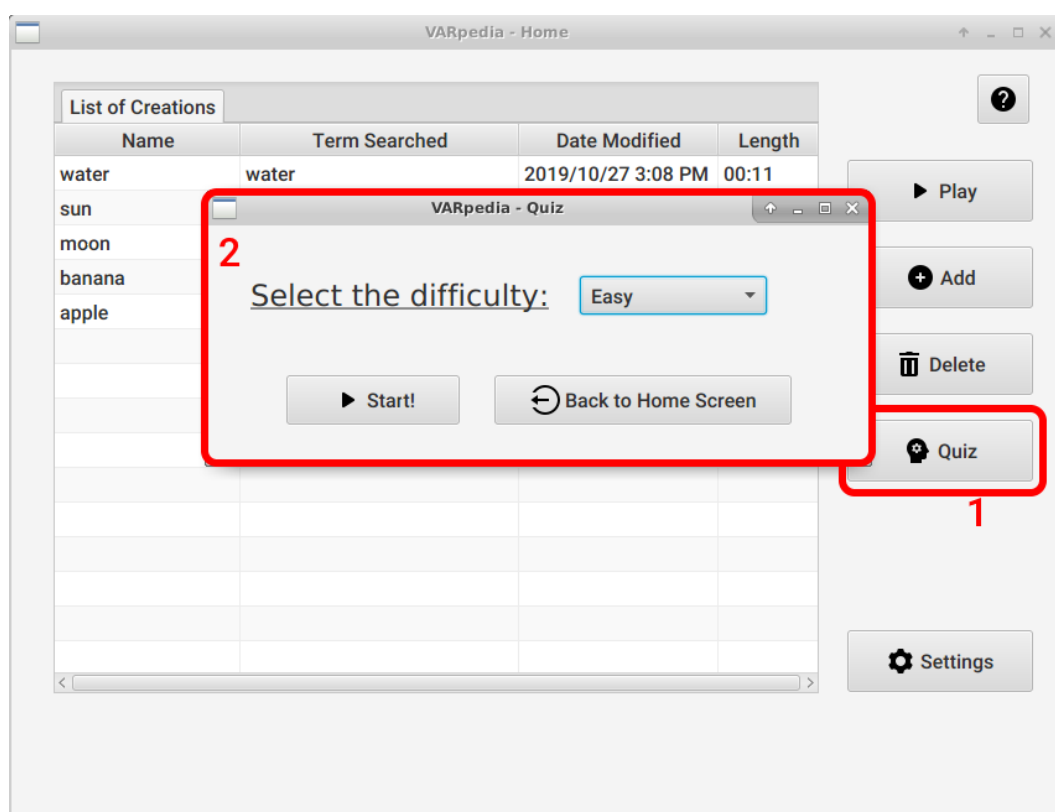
VARpedia - Home

List of Creations

| Name | Term Searched | Date Modified | Length |
|---|---|---|---|
| water | water | 2019/10/27 3:08 PM | 00:11 |
| sun | | | |
| moon | | | |
| banana | | | |
| apple | | | |

?

Play

Add

Delete

Quiz

1

Settings

VARpedia - Quiz

2

Select the difficulty:

Easy

Start!

Back to Home Screen